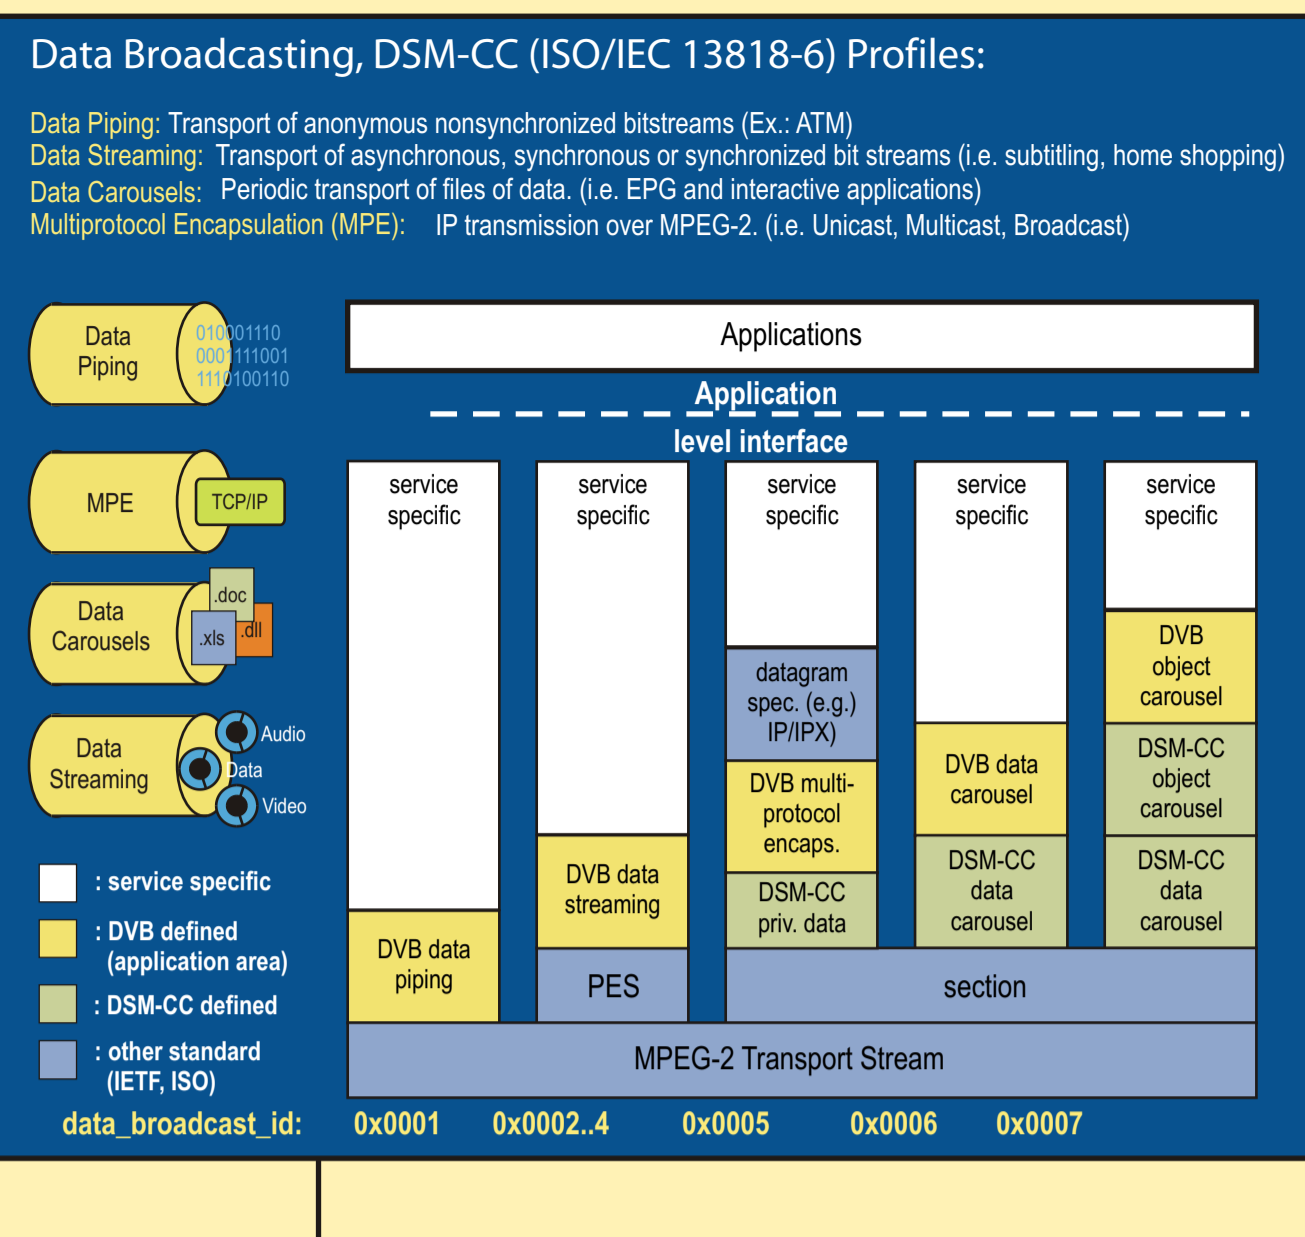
Data Broadcasting, DSM-CC (ISO/IEC 13818-6) Profiles:

Data Piping: Transport of anonymous nonsynchronized bitstreams (Ex.: ATM)
Data Streaming: Transport of asynchronous, synchronous or synchronized bit streams (i.e. subtitling, home shopping)
Data Carousels: Periodic transport of files of data. (i.e. EPG and interactive applications)
Multiprotocol Encapsulation (MPE): IP transmission over MPEG-2. (i.e. Unicast, Multicast, Broadcast)

Data Piping
010001110
0001111001
1110100110

MPE
TCP/IP

Data Carousels
.doc
.xls
.dll

Data Streaming
Audio
Data
Video

: service specific
: DVB defined (application area)
: DSM-CC defined
: other standard (IETF, ISO)

Applications

Application
level interface

service specific
DVB data piping

service specific
DVB data streaming
PES

service specific
datagram spec. (e.g.) IP/IPX)
DVB multi-protocol encaps.
DSM-CC priv. data

service specific
DVB data carousel
DSM-CC data carousel

service specific
DVB object carousel
DSM-CC object carousel
DSM-CC data carousel

section

MPEG-2 Transport Stream

data_broadcast_id: 0x0001 0x0002..4 0x0005 0x0006 0x0007